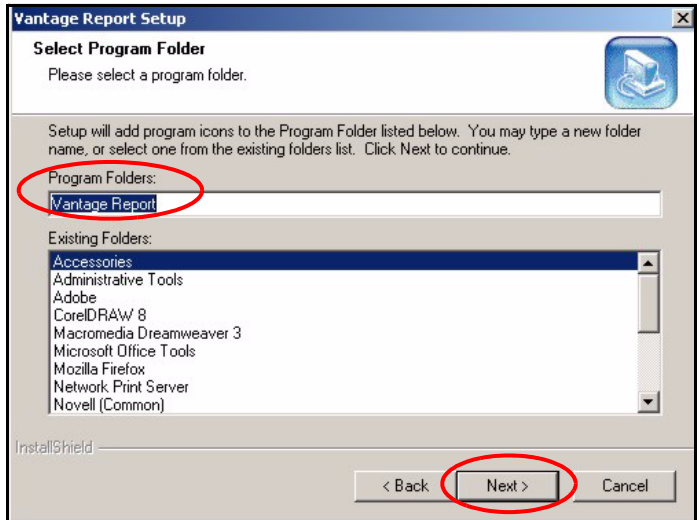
Vantage Report Setup

Select Program Folder

Please select a program folder.

Setup will add program icons to the Program Folder listed below. You may type a new folder name, or select one from the existing folders list. Click Next to continue.

Program Folders:

Vantage Report

Existing Folders:

Accessories
Administrative Tools
Adobe
CorelDRAW 8
Macromedia Dreamweaver 3
Microsoft Office Tools
Mozilla Firefox
Network Print Server
Novell (Common)

InstallShield

< Back

Next >

Cancel